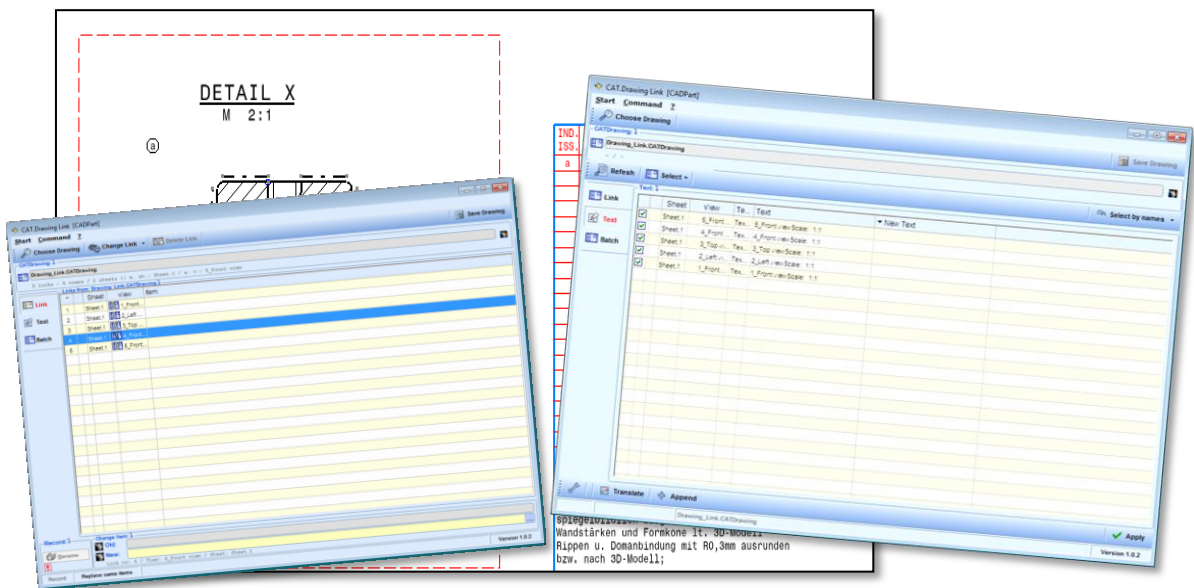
DETAIL X
M 2:1
a

CAT.Drawing Link [CADPart]
Start Command ?
Choose Drawing
Change Link
Delete Link
Save Drawing
Drawing_Link.CATDrawing
Links from Drawing_Link.CATDrawing
| # | Sheet | View | Item |
|---|---|---|---|
| 1 | Sheet.1 | 5_Front... | |
| 2 | Sheet.1 | 2_Left... | |
| 3 | Sheet.1 | 3_Top... | |
| 4 | Sheet.1 | 4_Front... | |
| 5 | Sheet.1 | 6_Front... | |
Link
Text
Batch
Record: 1
Change Item: 1
Old:
New:
Rename
Record
Replace same items
Version 1.0.2

IND.
ISS.
a

CAT.Drawing Link [CADPart]
Start Command ?
Choose Drawing
CATDrawing: 1
Drawing_Link.CATDrawing
Save Drawing
Refesh
Select
Text: 5
Select by names
Link
Text
Batch
| | Sheet | View | Te... | Text | New Text |
|---|---|---|---|---|---|
| ☑ | Sheet.1 | 6_Front... | Tex... | 6_Front view Scale: 1:1 | |
| ☑ | Sheet.1 | 4_Front... | Tex... | 4_Front view Scale: 1:1 | |
| ☑ | Sheet.1 | 3_Top... | Tex... | 3_Top view Scale: 1:1 | |
| ☑ | Sheet.1 | 2_Left... | Tex... | 2_Left view Scale: 1:1 | |
| ☑ | Sheet.1 | 1_Front... | Tex... | 1_Front view Scale: 1:1 | |
Translate
Append
Drawing_Link.CATDrawing
Apply
Version 1.0.2

Wandstärken und Formkone lt. 3D-Modell
Rippen u. Domanbindung mit R0,3mm ausrunden
bzw. nach 3D-Modell;